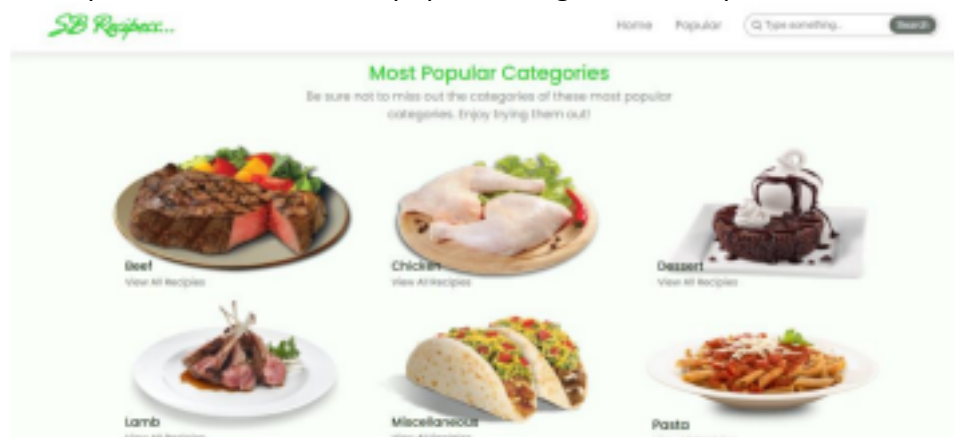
SB Recipes...

Home Popular Type something... Search

Most Popular Categories

Be sure not to miss out the categories of these most popular categories. Enjoy trying them out!

Beef
View All Recipes

Chicken
View All Recipes

Dessert
View All Recipes

Lamb
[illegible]

Miscellaneous
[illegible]

Pasta